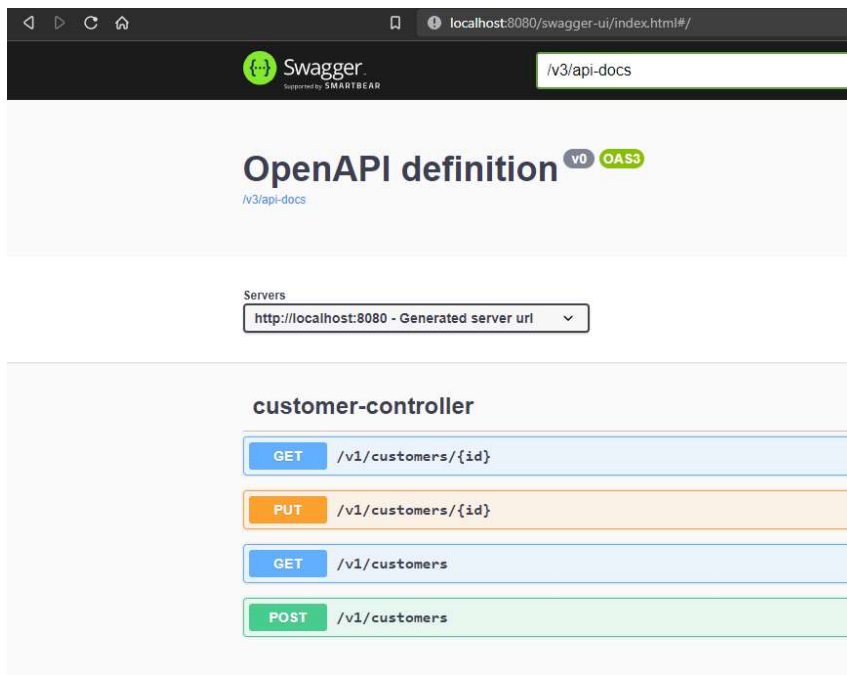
localhost:8080/swagger-ui/index.html#/

Swagger
Supported by SMARTBEAR

/v3/api-docs

OpenAPI definition v0 OAS3
/v3/api-docs

Servers
http://localhost:8080 - Generated server url

customer-controller

GET /v1/customers/{id}

PUT /v1/customers/{id}

GET /v1/customers

POST /v1/customers